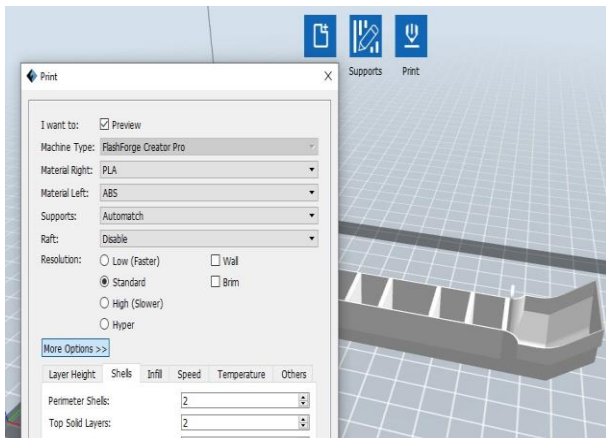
Supports Print

Print

I want to: Preview

Machine Type: FlashForge Creator Pro

Material Right: PLA

Material Left: ABS

Supports: Automatch

Raft: Disable

Resolution: Low (Faster) Wall

Standard Brim

High (Slower)

Hyper

More Options >>

Layer Height | Shells | Infill | Speed | Temperature | Others

Perimeter Shells: 2

Top Solid Layers: 2